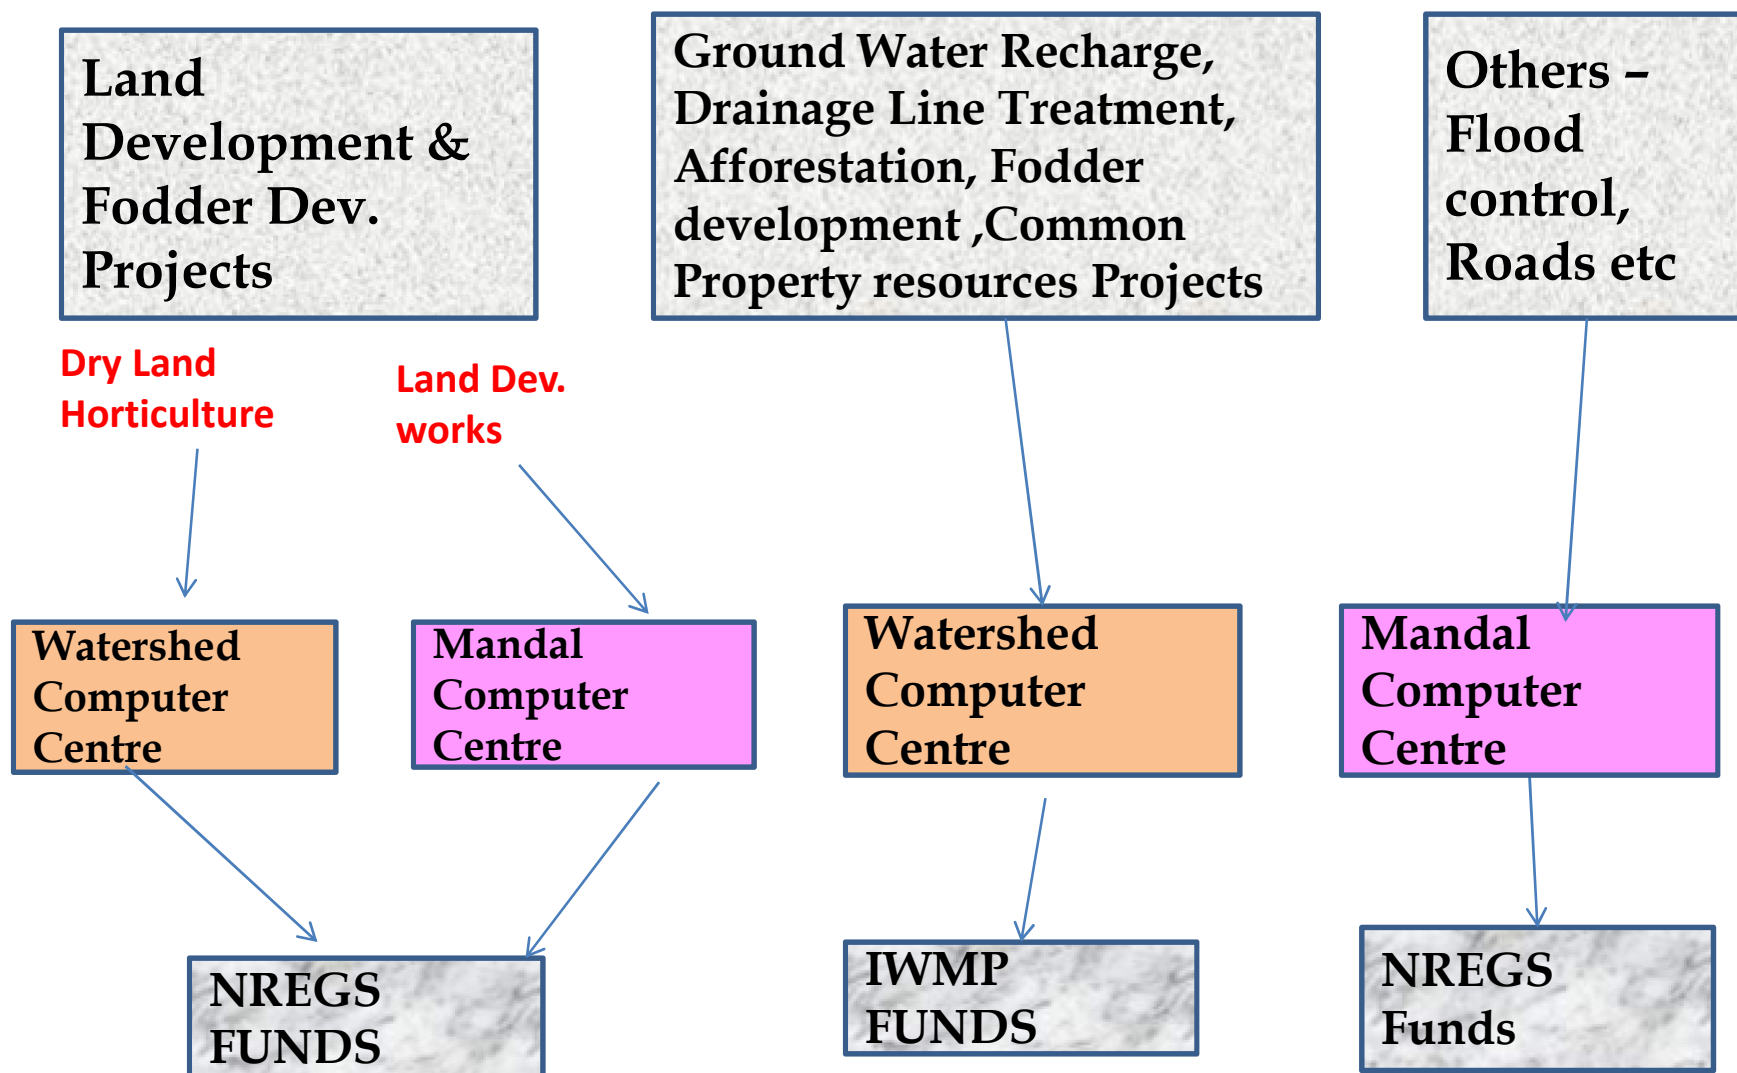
Land Development & Fodder Dev. Projects

Ground Water Recharge, Drainage Line Treatment, Afforestation, Fodder development ,Common Property resources Projects

Others – Flood control, Roads etc

Dry Land Horticulture

Land Dev. works

Watershed Computer Centre

Mandal Computer Centre

Watershed Computer Centre

Mandal Computer Centre

NREGS FUNDS

IWMP FUNDS

NREGS Funds